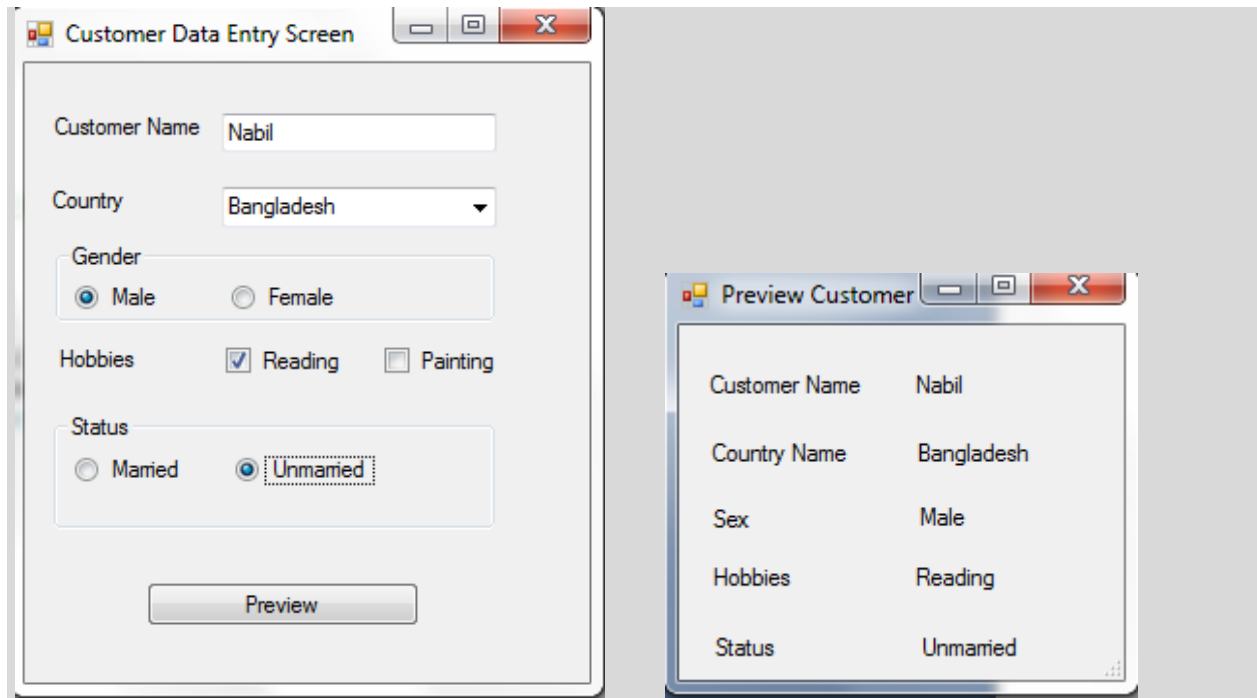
Customer Data Entry Screen

Customer Name Nabil

Country Bangladesh

Gender

Male Female

Hobbies Reading Painting

Status

Married Unmarried

Preview

Preview Customer

Customer Name Nabil

Country Name Bangladesh

Sex Male

Hobbies Reading

Status Unmarried